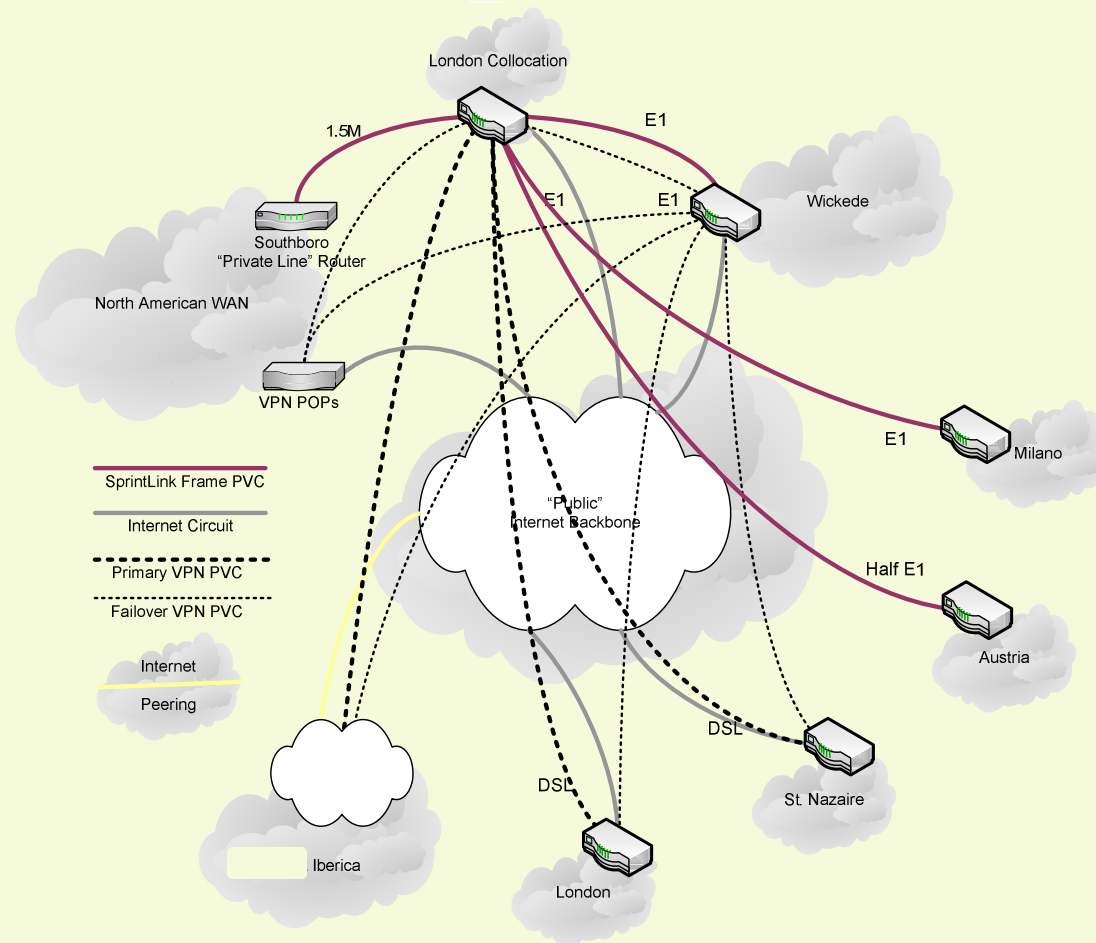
London Collocation

1.5M

E1

E1

E1

Wickede

Southboro
"Private Line" Router

North American WAN

VPN POPs

E1

Milano

SprintLink Frame PVC

Internet Circuit

Primary VPN PVC

Failover VPN PVC

"Public"
Internet Backbone

Half E1

Austria

Internet

Peering

DSL

DSL

St. Nazaire

Iberica

London